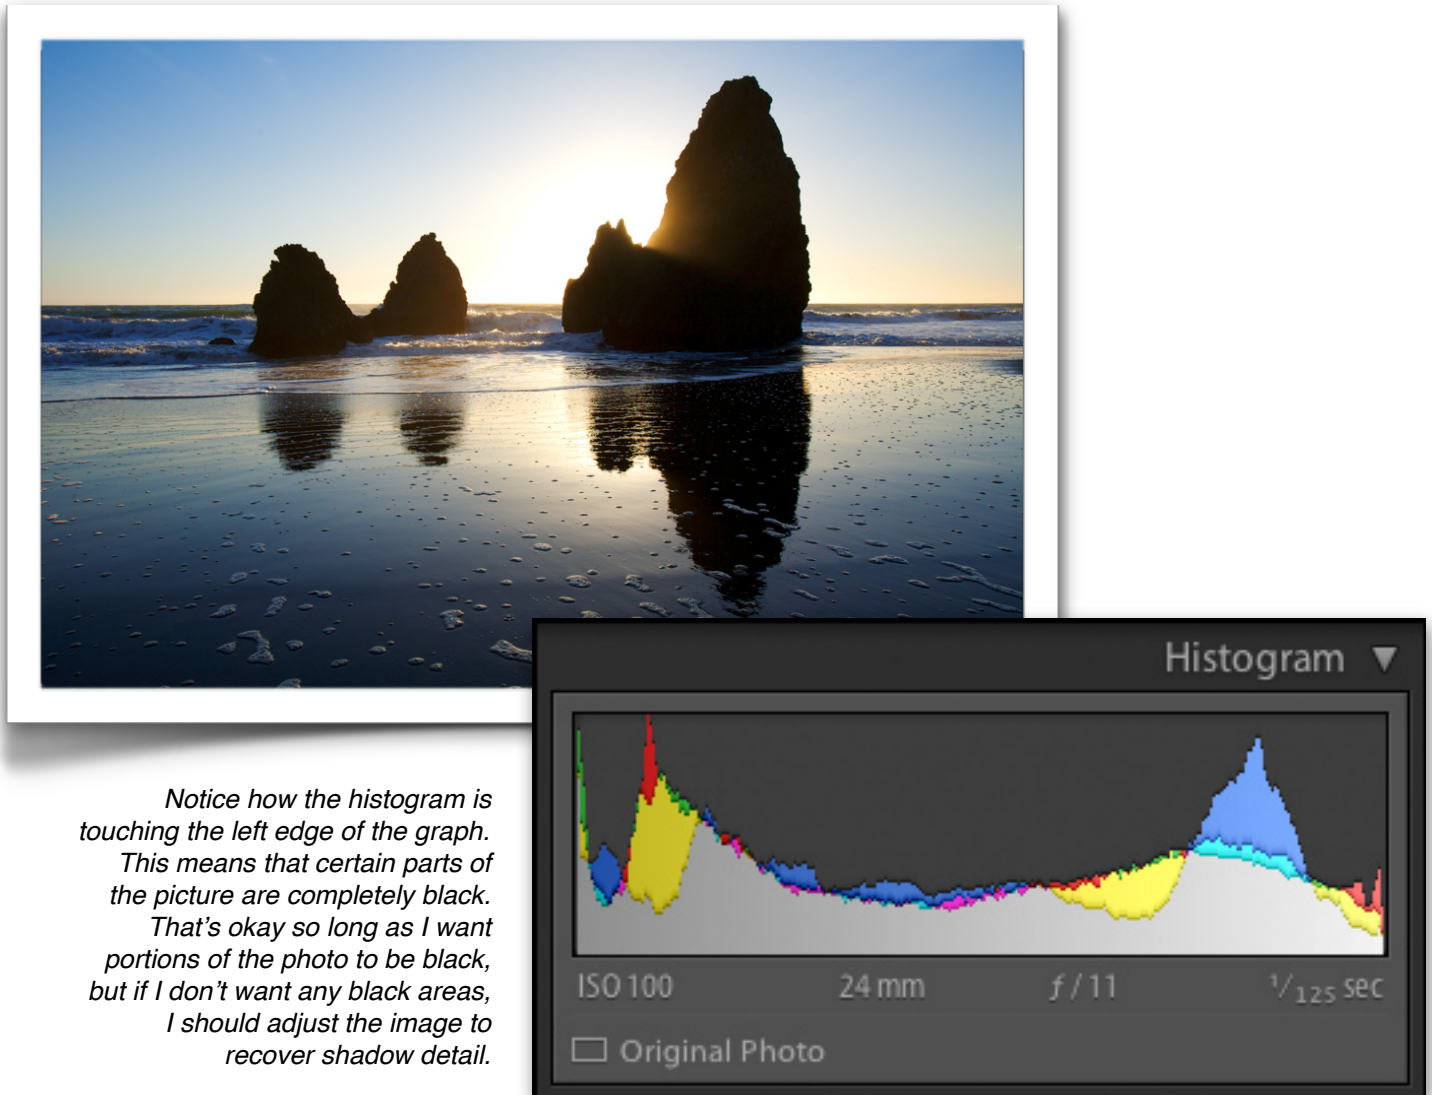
Histogram ▼

ISO 100 24 mm $f$ / 11 $^1/_{125}$ sec

Original Photo

Notice how the histogram is touching the left edge of the graph. This means that certain parts of the picture are completely black. That's okay so long as I want portions of the photo to be black, but if I don't want any black areas, I should adjust the image to recover shadow detail.